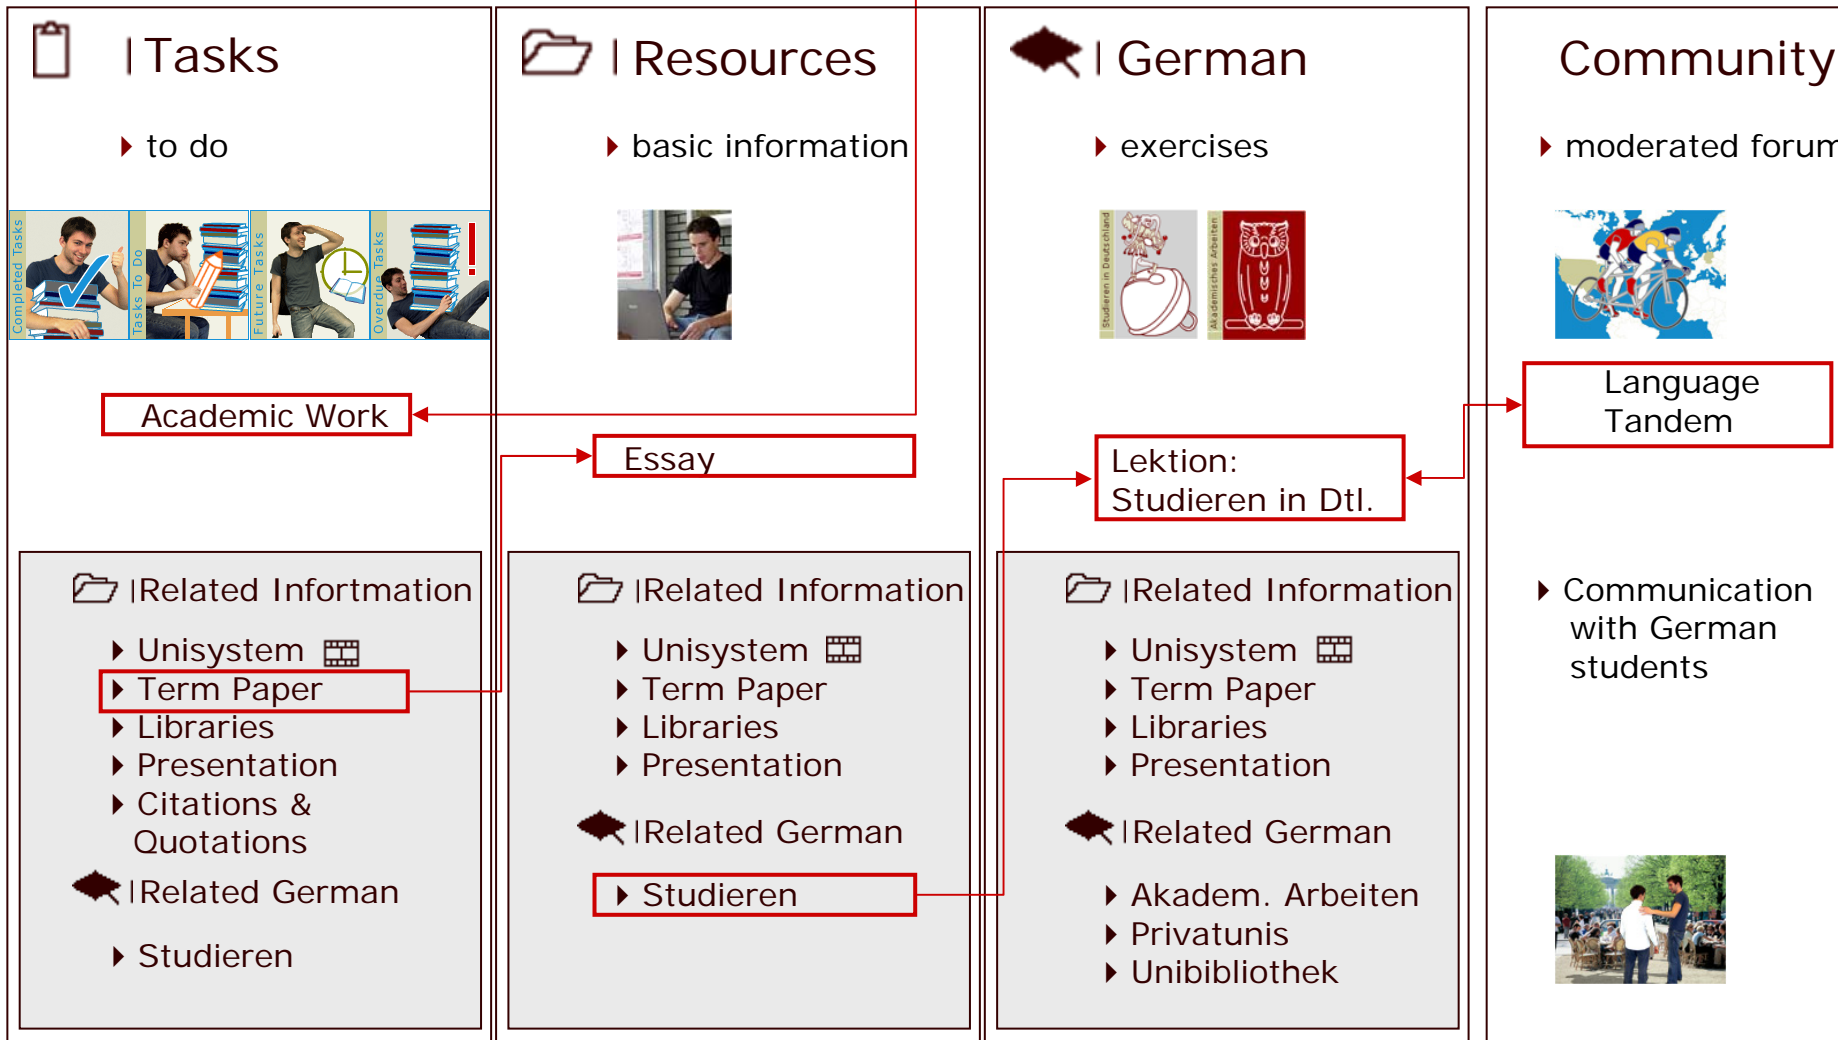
| Tasks

to do

Completed Tasks | Tasks To Do | Future Tasks | Overdue Tasks

Academic Work

|Related Infortmation

Unisystem
Term Paper
Libraries
Presentation
Citations & Quotations

|Related German

Studieren

| Resources

basic information

Essay

|Related Information

Unisystem
Term Paper
Libraries
Presentation

|Related German

Studieren

| German

exercises

Studieren in Deutschland | Akademisches Arbeiten

Lektion: Studieren in Dtl.

|Related Information

Unisystem
Term Paper
Libraries
Presentation

|Related German

Akadem. Arbeiten
Privatunis
Unibibliothek

Community

moderated forum

Language Tandem

Communication with German students